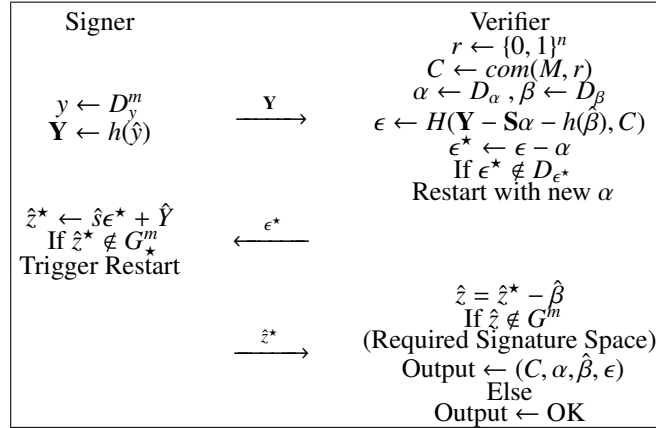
| Signer | | Verifier |
|---|---|---|
| | | $r \leftarrow \{0,1\}^n$ |
| | | $C \leftarrow com(M, r)$ |
| $y \leftarrow D_y^m$ | $\xrightarrow{\mathbf{Y}}$ | $\alpha \leftarrow D_\alpha$ , $\beta \leftarrow D_\beta$ |
| $\mathbf{Y} \leftarrow h(\hat{y})$ | | $\epsilon \leftarrow H(\mathbf{Y} - \mathbf{S}\alpha - h(\hat{\beta}), C)$ |
| | | $\epsilon^\star \leftarrow \epsilon - \alpha$ |
| | | If $\epsilon^\star \notin D_{\epsilon^\star}$ |
| | | Restart with new $\alpha$ |
| $\hat{z}^\star \leftarrow \hat{s}\epsilon^\star + \hat{Y}$ | | |
| If $\hat{z}^\star \notin G_\star^m$ | $\xleftarrow{\epsilon^\star}$ | |
| Trigger Restart | | |
| | | $\hat{z} = \hat{z}^\star - \hat{\beta}$ |
| | $\xrightarrow{\hat{z}^\star}$ | If $\hat{z} \notin G^m$ |
| | | (Required Signature Space) |
| | | Output $\leftarrow (C, \alpha, \hat{\beta}, \epsilon)$ |
| | | Else |
| | | Output $\leftarrow$ OK |